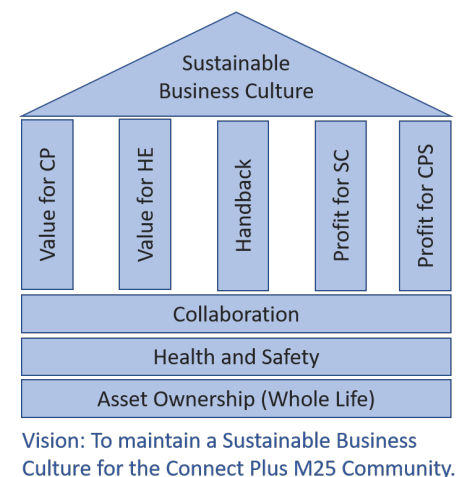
Sustainable Business Culture

Value for CP

Value for HE

Handback

Profit for SC

Profit for CPS

Collaboration

Health and Safety

Asset Ownership (Whole Life)

Vision: To maintain a Sustainable Business Culture for the Connect Plus M25 Community.